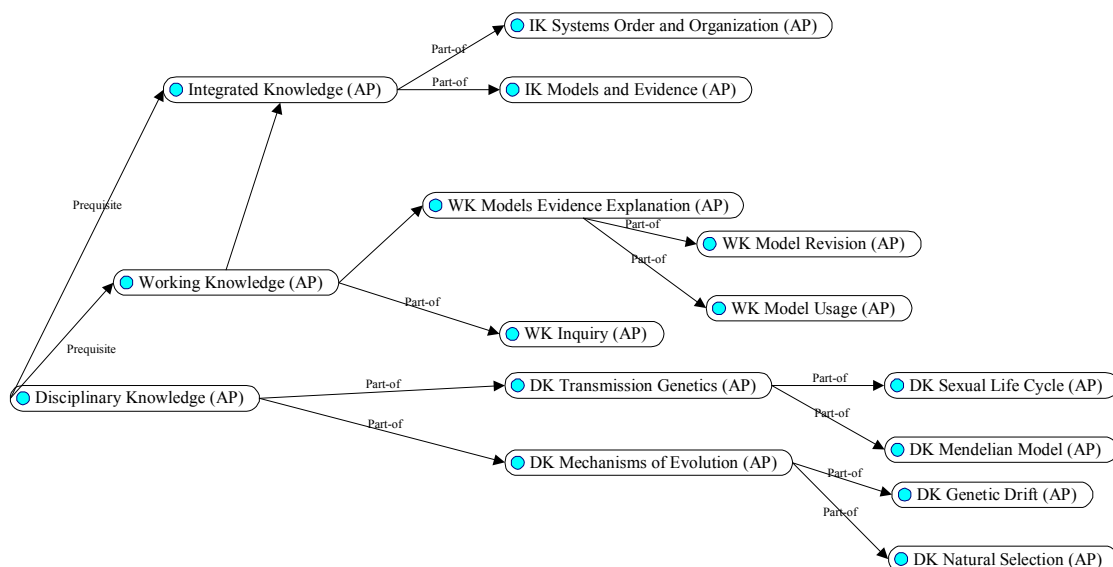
IK Systems Order and Organization (AP)

Part-of

Integrated Knowledge (AP)

Part-of

IK Models and Evidence (AP)

Prequisite

WK Models Evidence Explanation (AP)

Part-of

WK Model Revision (AP)

Part-of

Working Knowledge (AP)

WK Model Usage (AP)

Part-of

Prequisite

WK Inquiry (AP)

Part-of

Disciplinary Knowledge (AP)

DK Transmission Genetics (AP)

Part-of

DK Sexual Life Cycle (AP)

Part-of

Part-of

DK Mendelian Model (AP)

DK Mechanisms of Evolution (AP)

Part-of

DK Genetic Drift (AP)

Part-of

DK Natural Selection (AP)